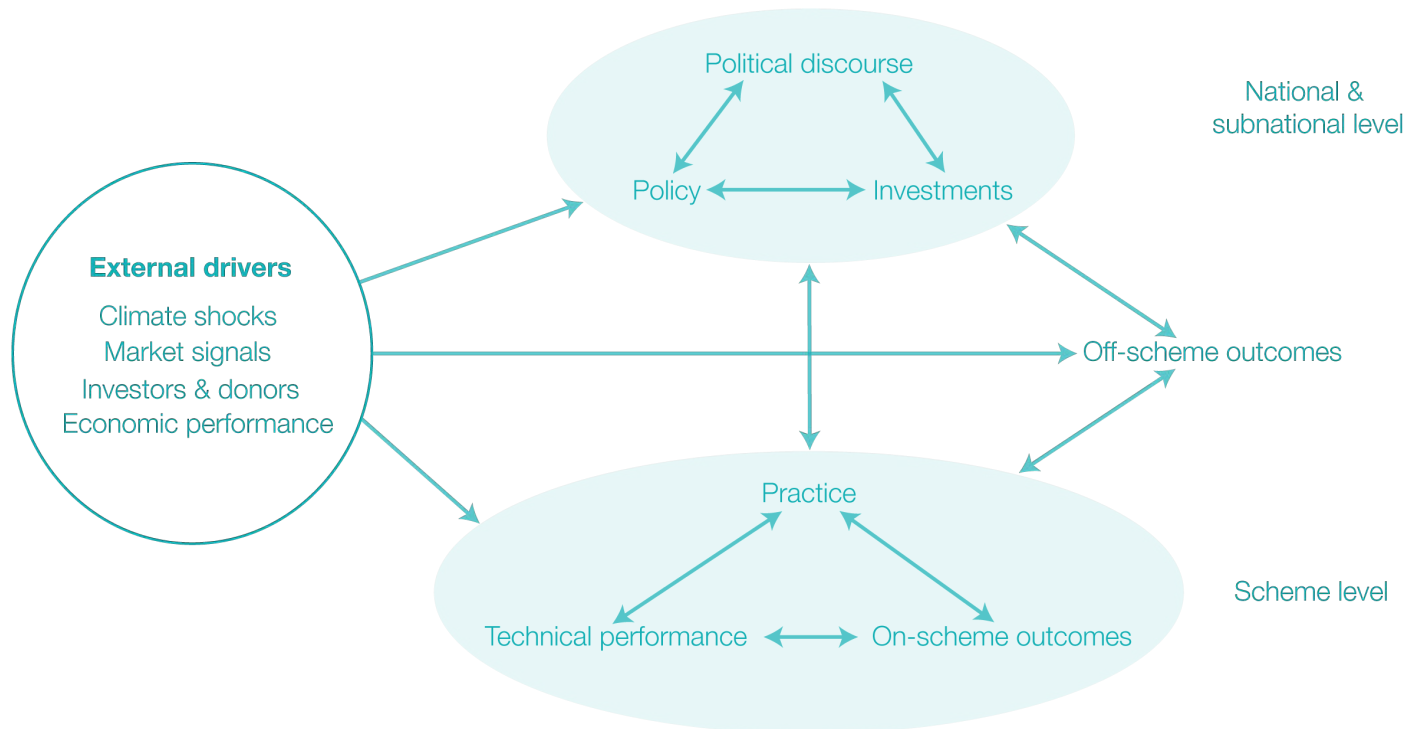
Political discourse

Policy

Investments

National & subnational level

External drivers

Climate shocks

Market signals

Investors & donors

Economic performance

Off-scheme outcomes

Practice

Technical performance

On-scheme outcomes

Scheme level